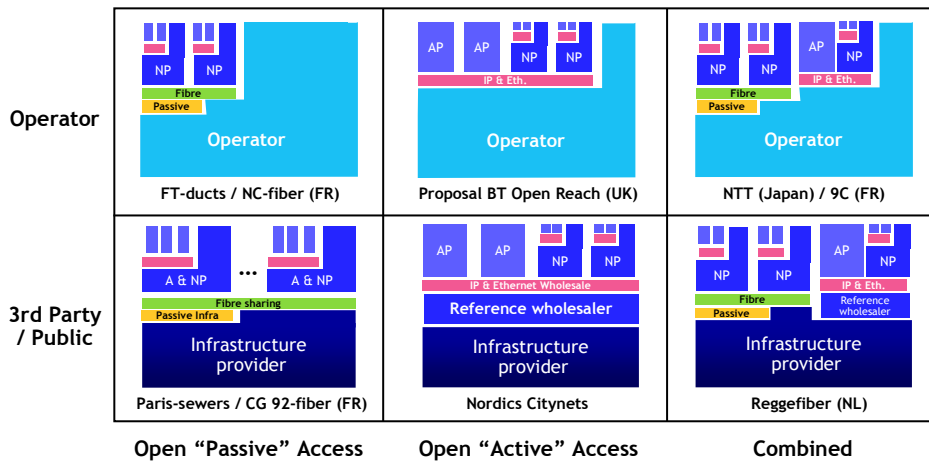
Operator

NP NP
Fibre
Passive
Operator
FT-ducts / NC-fiber (FR)

AP AP NP NP
IP & Eth.
Operator
Proposal BT Open Reach (UK)

NP NP AP NP
Fibre IP & Eth.
Passive
Operator
NTT (Japan) / 9C (FR)

3rd Party / Public

A & NP ... A & NP
Fibre sharing
Passive Infra
Infrastructure provider
Paris-sewers / CG 92-fiber (FR)

AP AP NP NP
IP & Ethernet Wholesale
Reference wholesaler
Infrastructure provider
Nordics Citynets

NP NP AP NP
Fibre IP & Eth.
Passive Reference wholesaler
Infrastructure provider
Reggefiber (NL)

Open "Passive" Access

Open "Active" Access

Combined